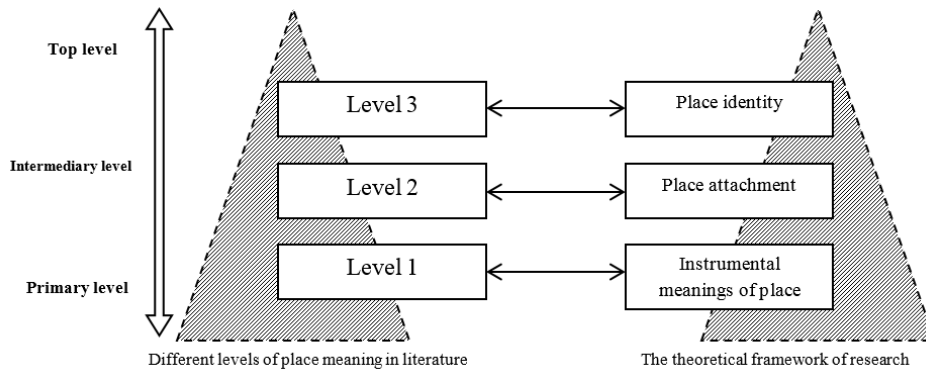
Top level

Intermediary level

Primary level

Level 3

Level 2

Level 1

Place identity

Place attachment

Instrumental meanings of place

Different levels of place meaning in literature

The theoretical framework of research